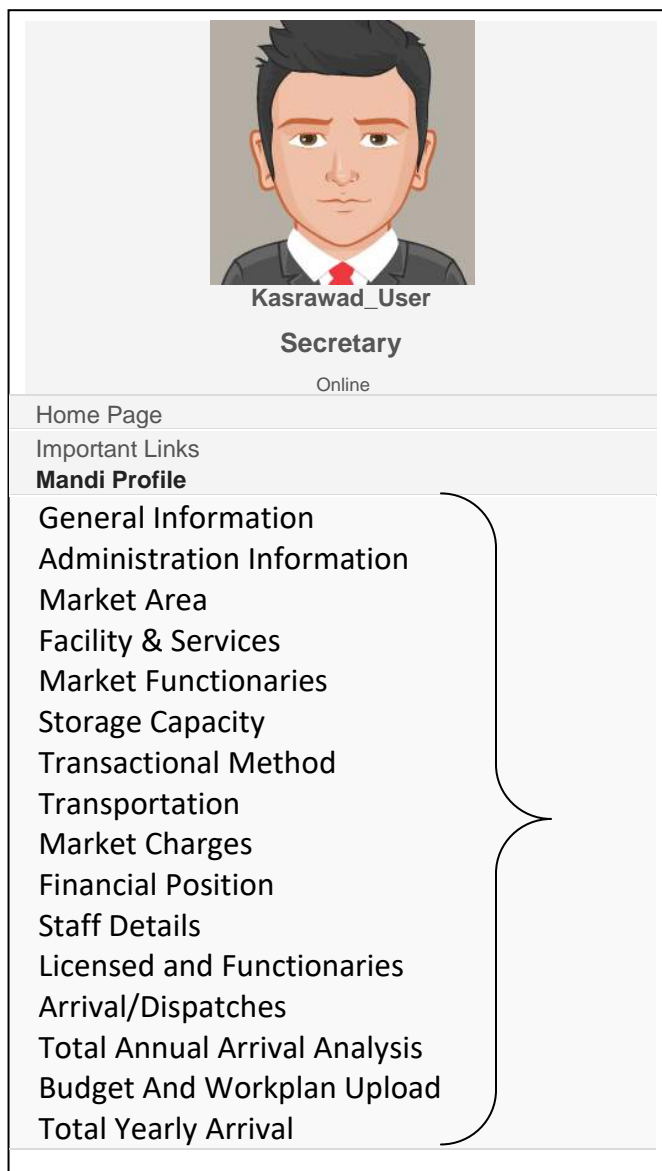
Kasrawad_User

Secretary

Online

Home Page

Important Links

Mandi Profile

General Information
Administration Information
Market Area
Facility & Services
Market Functionaries
Storage Capacity
Transactional Method
Transportation
Market Charges
Financial Position
Staff Details
Licensed and Functionaries
Arrival/Dispatches
Total Annual Arrival Analysis
Budget And Workplan Upload
Total Yearly Arrival